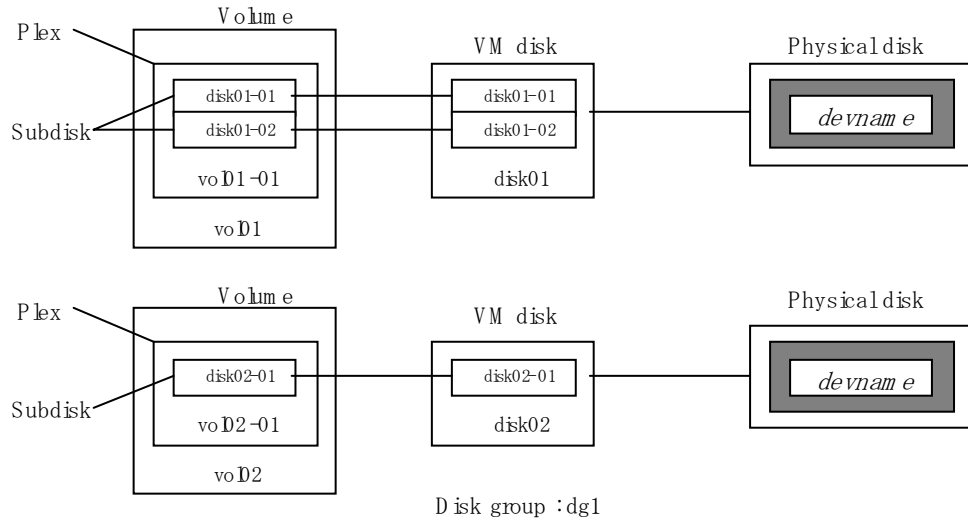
Volume

Plex

disk01-01

disk01-02

Subdisk

vol01-01

vol01

VM disk

disk01-01

disk01-02

disk01

Physical disk

*devname*

Volume

Plex

disk02-01

Subdisk

vol02-01

vol02

VM disk

disk02-01

disk02

Physical disk

*devname*

Disk group : dg1